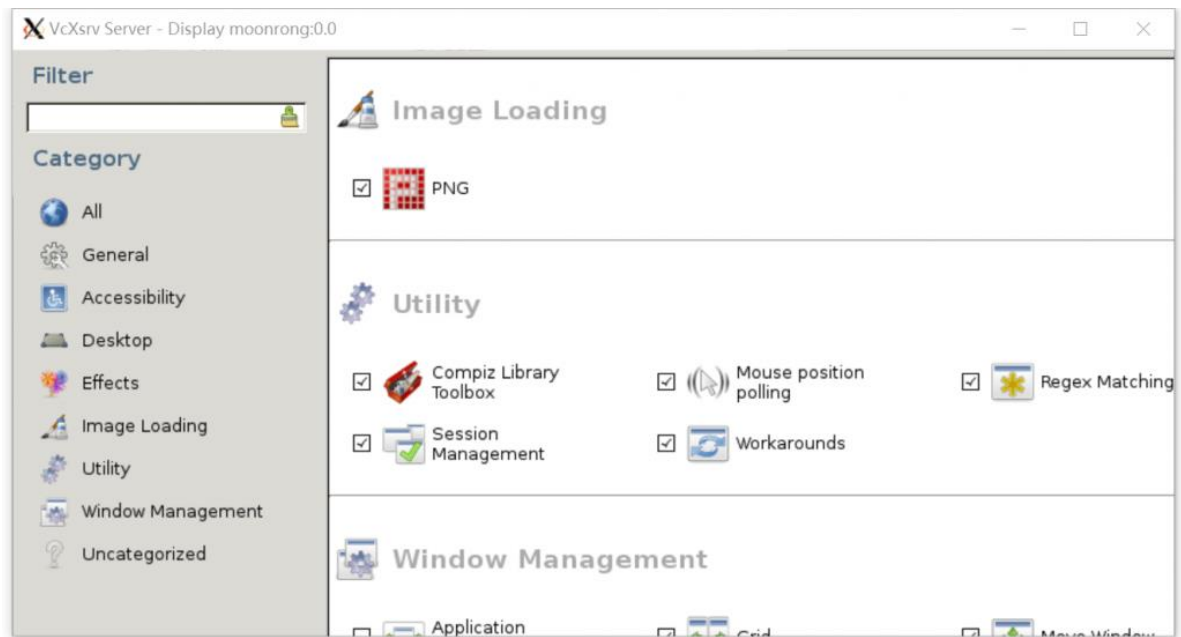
VcXsrv Server - Display moonrong:0.0

Filter

Category

All
General
Accessibility
Desktop
Effects
Image Loading
Utility
Window Management
Uncategorized

Image Loading

☑ PNG

Utility

☑ Compiz Library Toolbox
☑ Mouse position polling
☑ Regex Matching
☑ Session Management
☑ Workarounds

Window Management

Application
Grid
Move Window